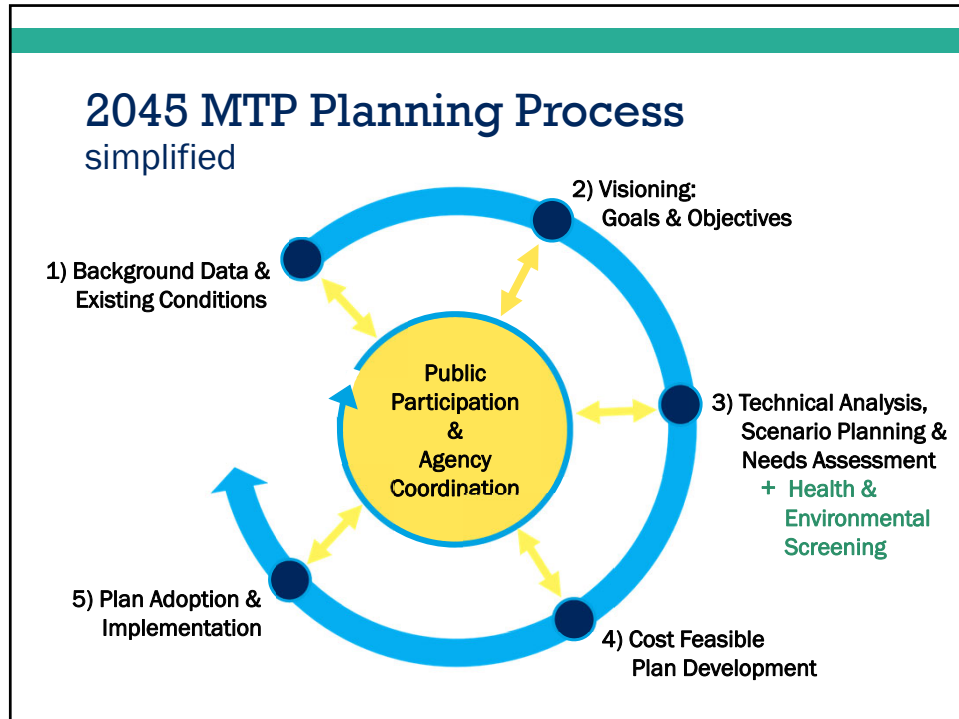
2045 MTP Planning Process
simplified

1) Background Data & Existing Conditions

2) Visioning: Goals & Objectives

Public Participation & Agency Coordination

3) Technical Analysis, Scenario Planning & Needs Assessment
+ Health & Environmental Screening

5) Plan Adoption & Implementation

4) Cost Feasible Plan Development